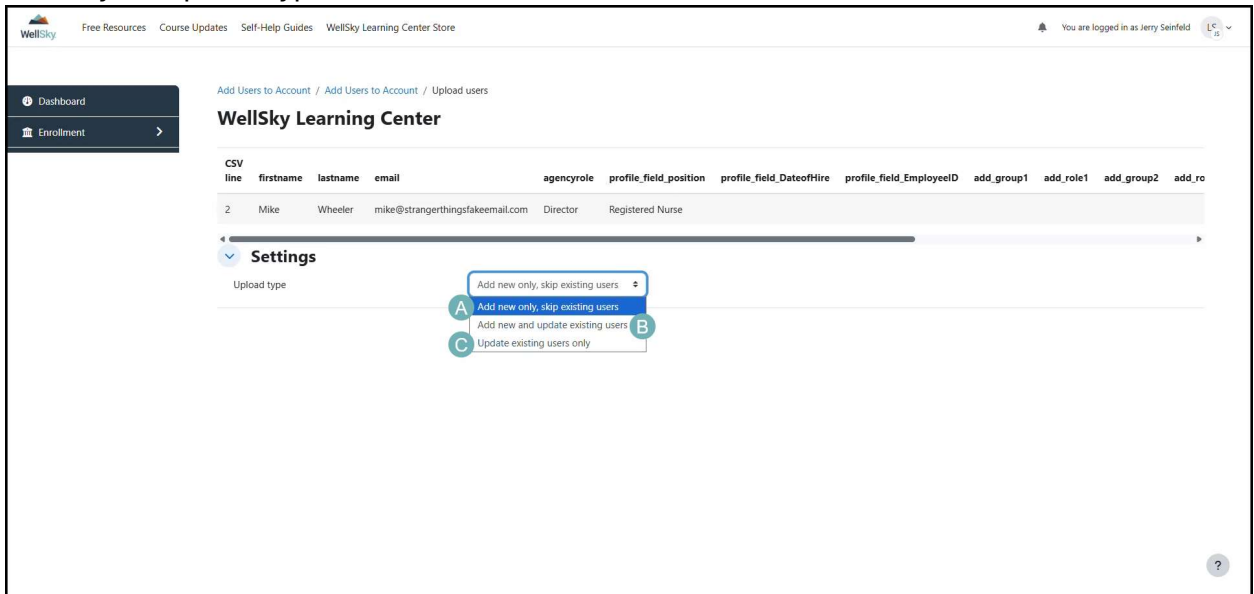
WellSky Free Resources Course Updates Self-Help Guides WellSky Learning Center Store

You are logged in as Jerry Seinfeld LS JS

Dashboard

Enrollment

Add Users to Account / Add Users to Account / Upload users

WellSky Learning Center

| CSV line | firstname | lastname | email | agencyrole | profile_field_position | profile_field_DateofHire | profile_field_EmployeeID | add_group1 | add_role1 | add_group2 | add_ro |
|---|---|---|---|---|---|---|---|---|---|---|---|
| 2 | Mike | Wheeler | mike@strangerthingsfakeemail.com | Director | Registered Nurse | | | | | | |

Settings

Upload type

Add new only, skip existing users

A Add new only, skip existing users

Add new and update existing users B

C Update existing users only

?